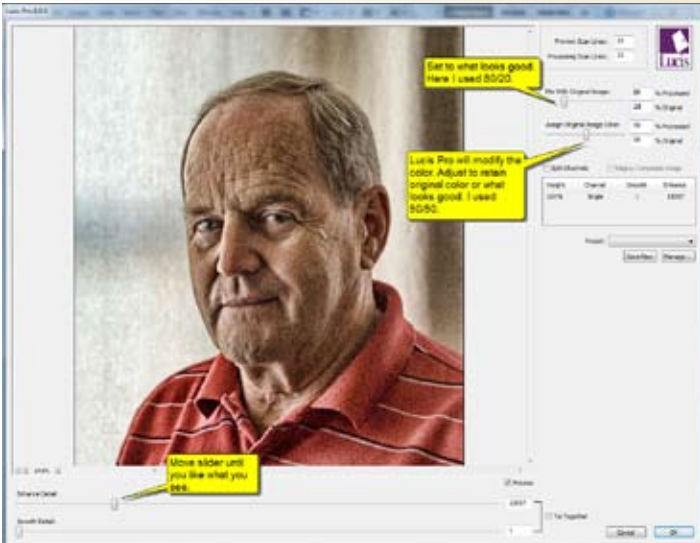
Set to what looks good. Here I used 80/20.

Lucis Pro will modify the color. Adjust to retain original color or what looks good. I used 50/50.

Move slider until you like what you see.

LUCIS

Preview Size Lines:
Processing Size Lines:
Mix With Original Image:
80
% Processed
20
% Original
Assign Original Image Color:
50
% Processed
50
% Original
Split Channels
Height
Channel
Smooth
Enhance
Single
Preset:
Save Preset
Manage...
Preview
Enhance Detail
Smooth Detail
Tie Together
Cancel
OK